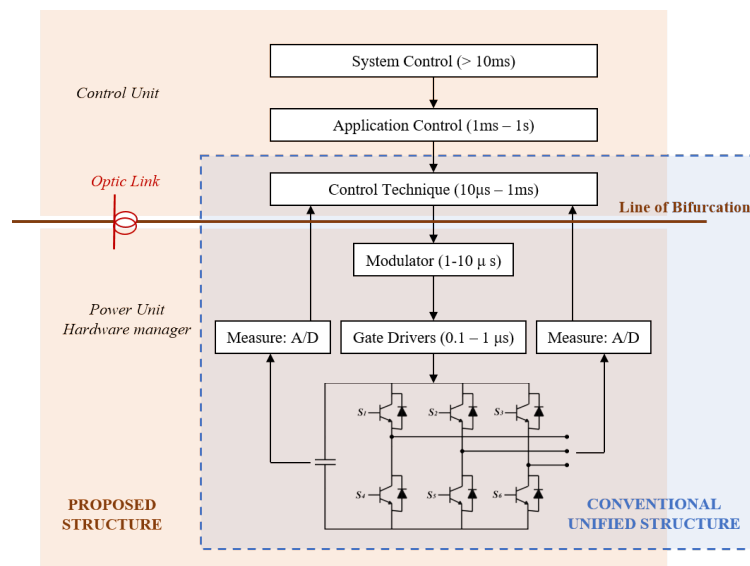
Control Unit

System Control (> 10ms)

Application Control (1ms – 1s)

Optic Link

Control Technique (10μs – 1ms)

Line of Bifurcation

Modulator (1-10 μ s)

Power Unit
Hardware manager

Measure: A/D

Gate Drivers (0.1 – 1 μs)

Measure: A/D

$S_1$ $S_2$ $S_3$

$S_4$ $S_5$ $S_6$

PROPOSED STRUCTURE

CONVENTIONAL UNIFIED STRUCTURE